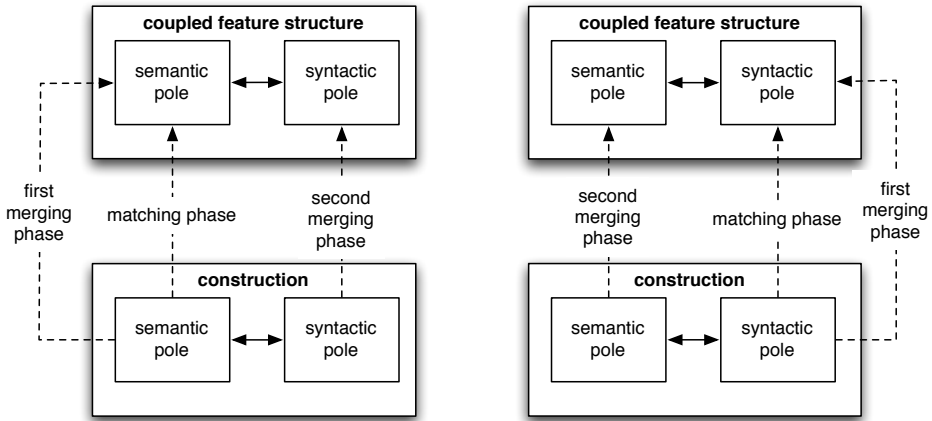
coupled feature structure

semantic pole

syntactic pole

first merging phase

matching phase

second merging phase

construction

semantic pole

syntactic pole

coupled feature structure

semantic pole

syntactic pole

second merging phase

matching phase

first merging phase

construction

semantic pole

syntactic pole